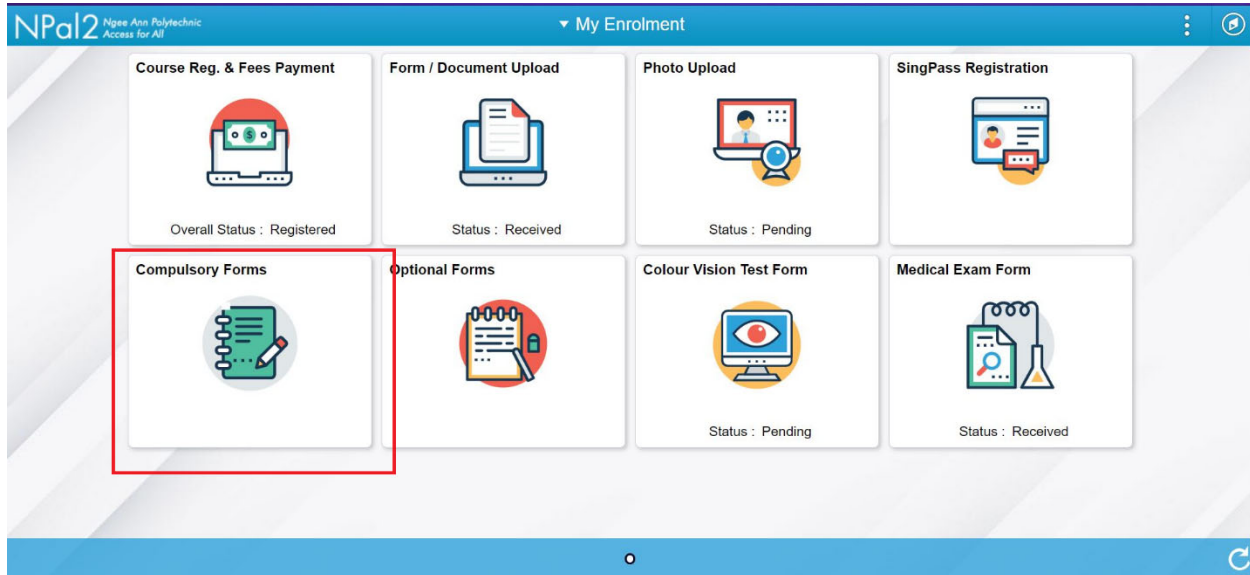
NPal2 Ngee Ann Polytechnic Access for All

▾ My Enrolment

Course Reg. & Fees Payment

Overall Status : Registered

Form / Document Upload

Status : Received

Photo Upload

Status : Pending

SingPass Registration

Compulsory Forms

Optional Forms

Colour Vision Test Form

Status : Pending

Medical Exam Form

Status : Received